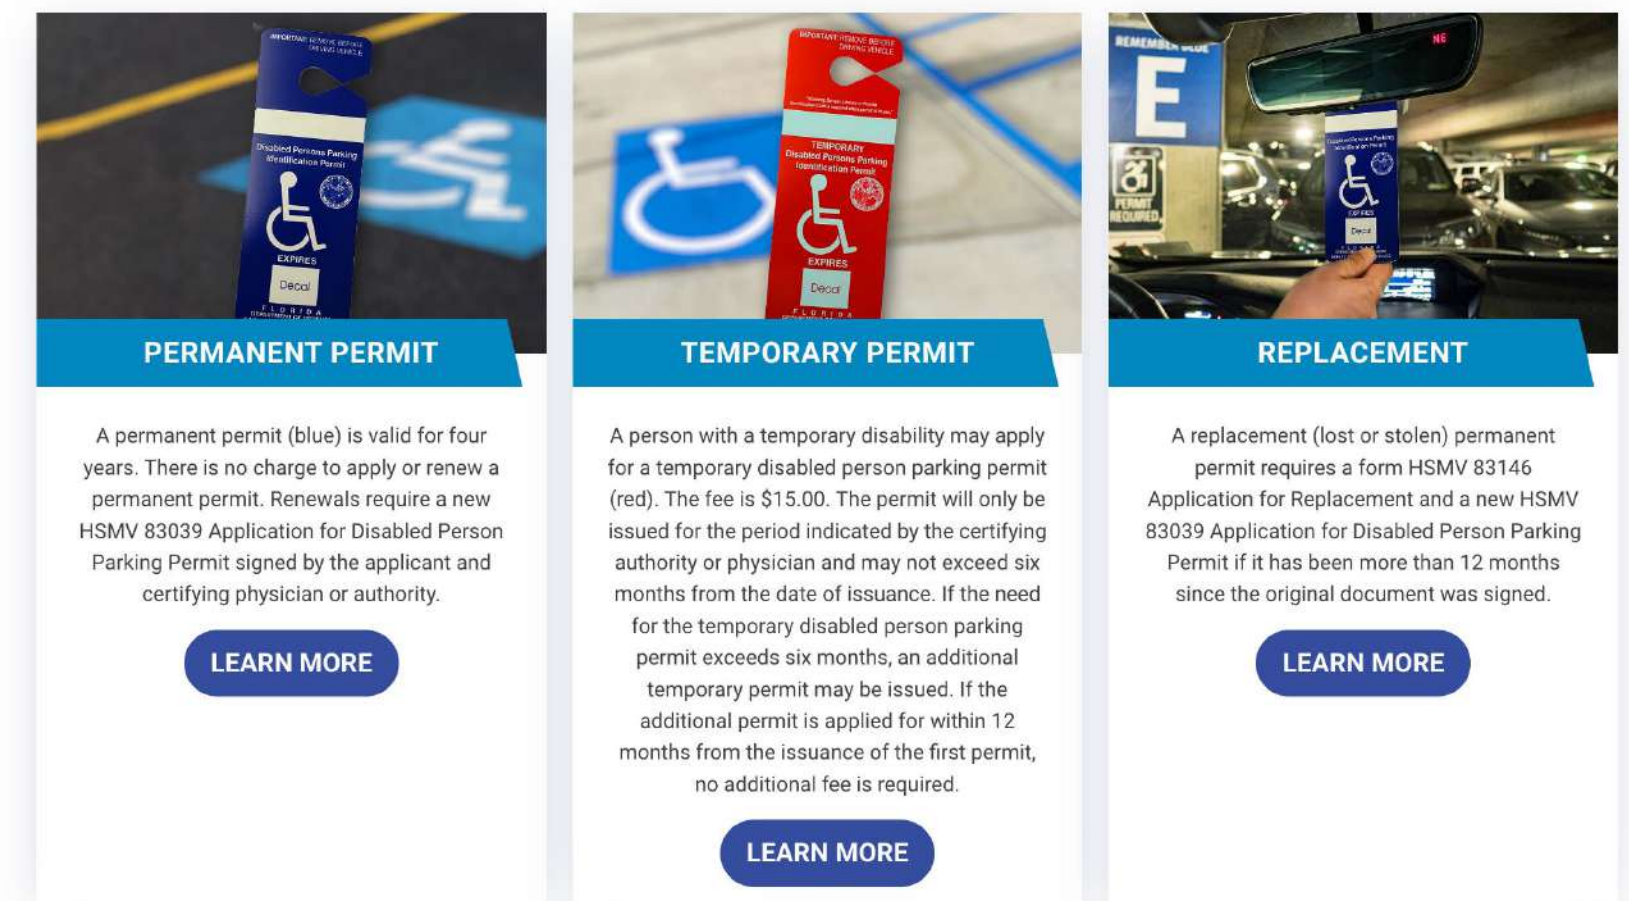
IMPORTANT REMOVE BEFORE DRIVING VEHICLE

Disabled Persons Parking Identification Permit

EXPIRES

Decal

FLORIDA

PERMANENT PERMIT

A permanent permit (blue) is valid for four years. There is no charge to apply or renew a permanent permit. Renewals require a new HSMV 83039 Application for Disabled Person Parking Permit signed by the applicant and certifying physician or authority.

LEARN MORE

IMPORTANT REMOVE BEFORE DRIVING VEHICLE

TEMPORARY Disabled Persons Parking Identification Permit

EXPIRES

Decal

FLORIDA

TEMPORARY PERMIT

A person with a temporary disability may apply for a temporary disabled person parking permit (red). The fee is $15.00. The permit will only be issued for the period indicated by the certifying authority or physician and may not exceed six months from the date of issuance. If the need for the temporary disabled person parking permit exceeds six months, an additional temporary permit may be issued. If the additional permit is applied for within 12 months from the issuance of the first permit, no additional fee is required.

LEARN MORE

REMEMBER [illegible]

E

PERMIT REQUIRED

NE

Disabled Persons Parking Identification Permit

EXPIRES

Decal

REPLACEMENT

A replacement (lost or stolen) permanent permit requires a form HSMV 83146 Application for Replacement and a new HSMV 83039 Application for Disabled Person Parking Permit if it has been more than 12 months since the original document was signed.

LEARN MORE